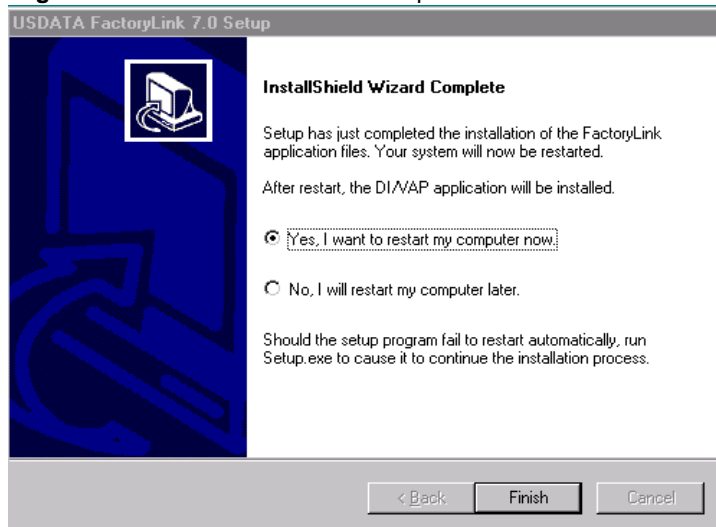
USDATA FactoryLink 7.0 Setup

InstallShield Wizard Complete

Setup has just completed the installation of the FactoryLink application files. Your system will now be restarted.

After restart, the DI/VAP application will be installed.

Yes, I want to restart my computer now.

No, I will restart my computer later.

Should the setup program fail to restart automatically, run Setup.exe to cause it to continue the installation process.

< Back
Finish
Cancel